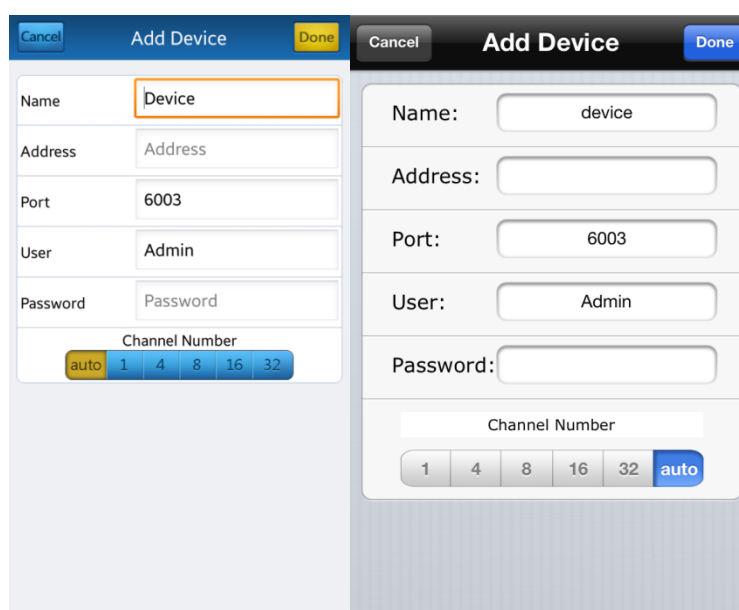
Cancel
Add Device
Done

Name
Device

Address
Address

Port
6003

User
Admin

Password
Password

Channel Number
auto 1 4 8 16 32

Cancel
Add Device
Done

Name:
device

Address:

Port:
6003

User:
Admin

Password:

Channel Number
1 4 8 16 32 auto